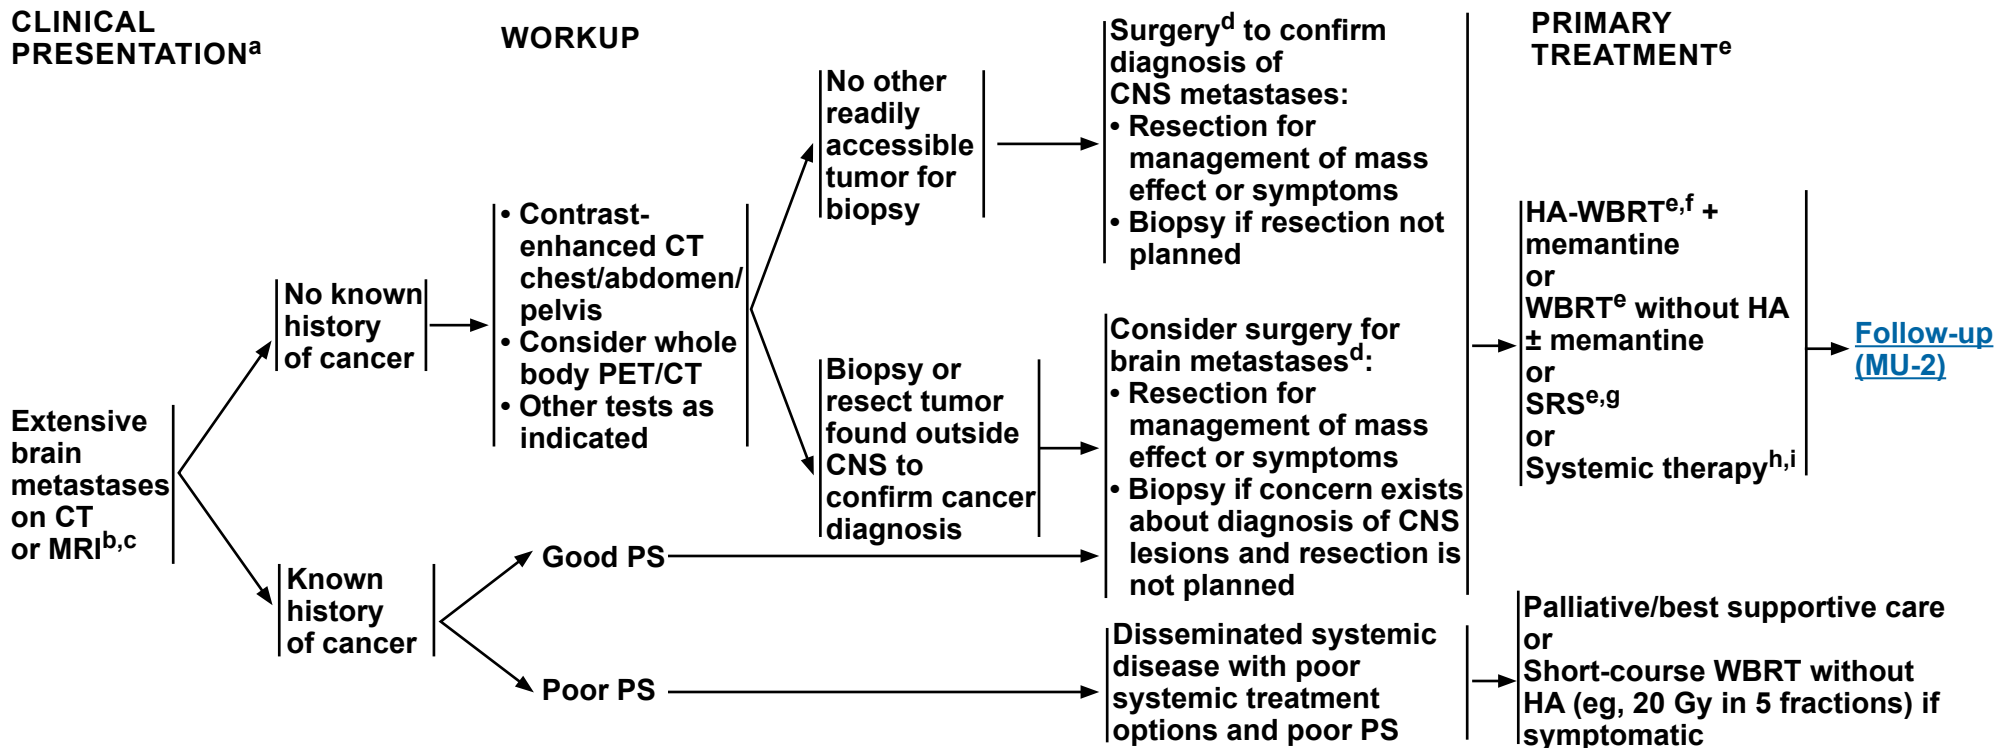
CLINICAL PRESENTATION$^{a}$

WORKUP

PRIMARY TREATMENT$^{e}$

Extensive brain metastases on CT or MRI$^{b,c}$

No known history of cancer

• Contrast-enhanced CT chest/abdomen/pelvis
• Consider whole body PET/CT
• Other tests as indicated

No other readily accessible tumor for biopsy

Surgery$^{d}$ to confirm diagnosis of CNS metastases:
• Resection for management of mass effect or symptoms
• Biopsy if resection not planned

Biopsy or resect tumor found outside CNS to confirm cancer diagnosis

Consider surgery for brain metastases$^{d}$:
• Resection for management of mass effect or symptoms
• Biopsy if concern exists about diagnosis of CNS lesions and resection is not planned

Known history of cancer

Good PS

Poor PS

HA-WBRT$^{e,f}$ + memantine
or
WBRT$^{e}$ without HA ± memantine
or
SRS$^{e,g}$
or
Systemic therapy$^{h,i}$

Follow-up (MU-2)

Disseminated systemic disease with poor systemic treatment options and poor PS

Palliative/best supportive care
or
Short-course WBRT without HA (eg, 20 Gy in 5 fractions) if symptomatic